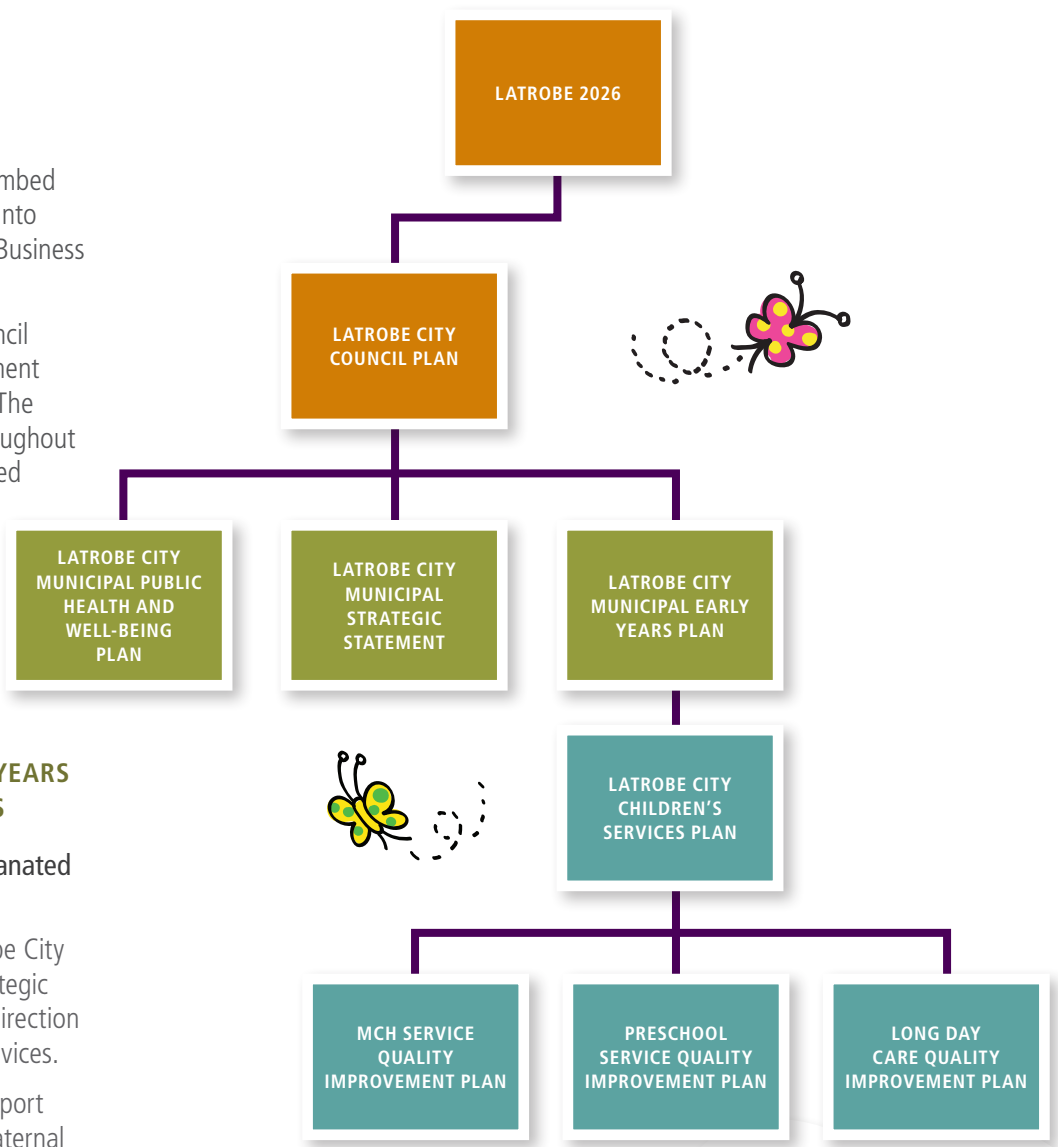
mbed
nto
Business

ncil
ment
The
ughout
ed

YEARS
S

anated

be City
tegic
irection
vices.

port
aternal

LATROBE 2026

LATROBE CITY COUNCIL PLAN

LATROBE CITY MUNICIPAL PUBLIC HEALTH AND WELL-BEING PLAN

LATROBE CITY MUNICIPAL STRATEGIC STATEMENT

LATROBE CITY MUNICIPAL EARLY YEARS PLAN

LATROBE CITY CHILDREN'S SERVICES PLAN

MCH SERVICE QUALITY IMPROVEMENT PLAN

PRESCHOOL SERVICE QUALITY IMPROVEMENT PLAN

LONG DAY CARE QUALITY IMPROVEMENT PLAN